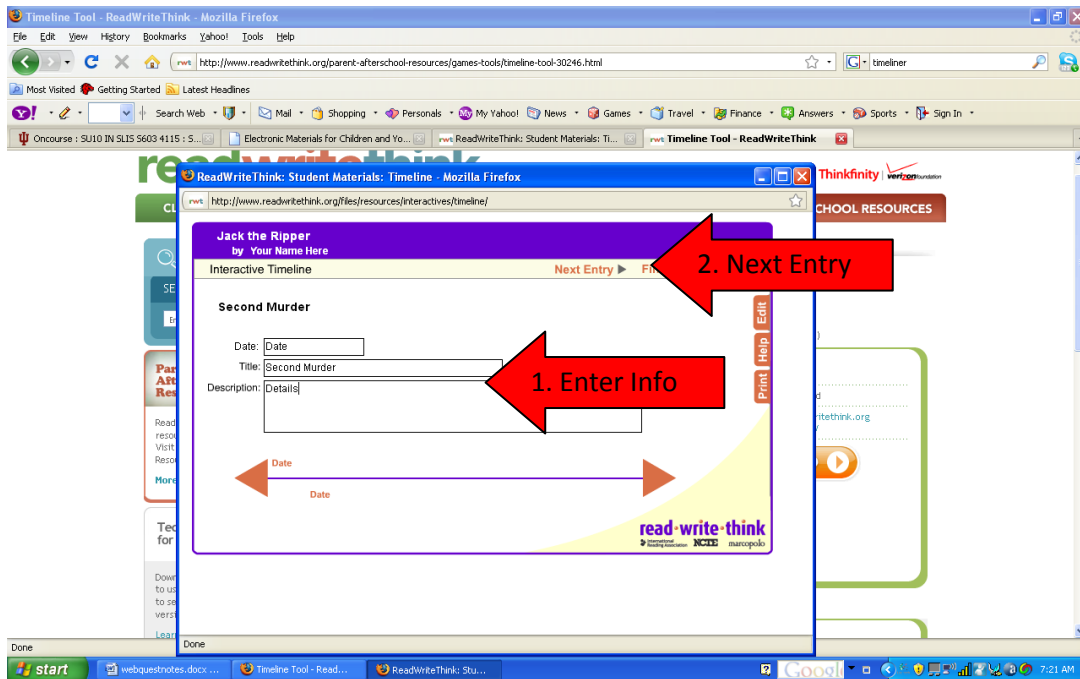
Timeline Tool - ReadWriteThink - Mozilla Firefox

File Edit View History Bookmarks Yahoo! Tools Help

http://www.readwritethink.org/parent-afterschool-resources/games-tools/timeline-tool-30246.html

timeliner

Most Visited Getting Started Latest Headlines

Search Web Mail Shopping Personals My Yahoo! News Games Travel Finance Answers Sports Sign In

Oncourse : SU10 IN SLIS S603 4115 : S... Electronic Materials for Children and Yo... ReadWriteThink: Student Materials: Ti... Timeline Tool - ReadWriteThink

Thinkfinity verizon foundation

SCHOOL RESOURCES

ReadWriteThink: Student Materials: Timeline - Mozilla Firefox

http://www.readwritethink.org/files/resources/interactives/timeline/

Jack the Ripper
by Your Name Here

Interactive Timeline

Next Entry ▶ Fi

2. Next Entry

Second Murder

Date: Date

Title: Second Murder

Description: Details

1. Enter Info

Edit

Help

Print

Date

Date

read·write·think

International Reading Association NCTE marcopolo

Done

Done

start webquestnotes.docx ... Timeline Tool - Read... ReadWriteThink: Stu...

Google

7:21 AM